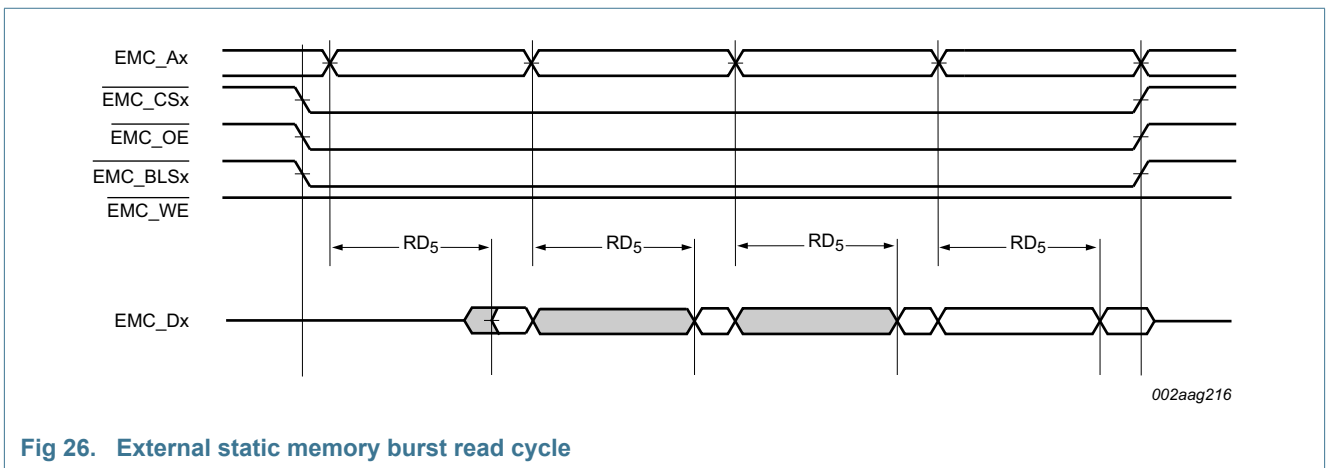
EMC_Ax

$\overline{\text{EMC\_CSx}}$

$\overline{\text{EMC\_OE}}$

$\overline{\text{EMC\_BLSx}}$

$\overline{\text{EMC\_WE}}$

$RD_5$ $RD_5$ $RD_5$ $RD_5$

EMC_Dx

002aag216

Fig 26. External static memory burst read cycle